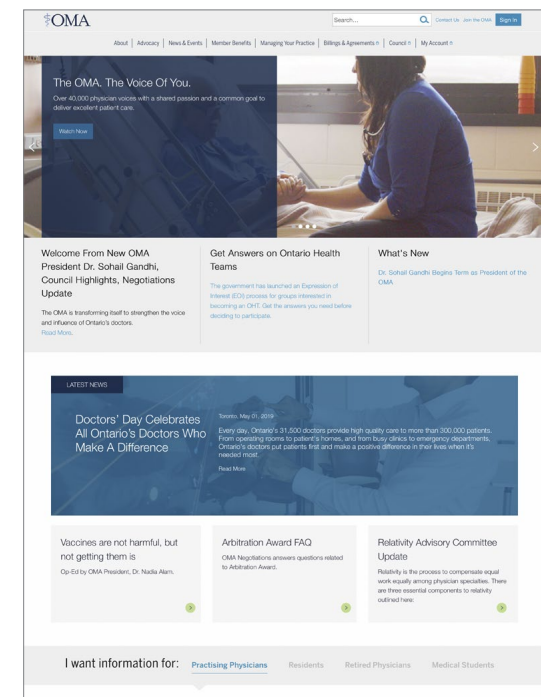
OMA

Search...

Contact Us Join the OMA Sign In

About | Advocacy | News & Events | Member Benefits | Managing Your Practice | Billings & Agreements | Council | My Account

The OMA. The Voice Of You.

Over 40,000 physician voices with a shared passion and a common goal to deliver excellent patient care.

Watch Now

Welcome From New OMA President Dr. Sohail Gandhi, Council Highlights, Negotiations Update

The OMA is transforming itself to strengthen the voice and influence of Ontario's doctors.

Read More.

Get Answers on Ontario Health Teams

The government has launched an Expression of Interest (EOI) process for groups interested in becoming an OHT. Get the answers you need before deciding to participate.

What's New

Dr. Sohail Gandhi Begins Term as President of the OMA

LATEST NEWS

Doctors' Day Celebrates All Ontario's Doctors Who Make A Difference

Toronto, May 01, 2019

Every day, Ontario's 31,500 doctors provide high quality care to more than 300,000 patients. From operating rooms to patient's homes, and from busy clinics to emergency departments, Ontario's doctors put patients first and make a positive difference in their lives when it's needed most.

Read More

Vaccines are not harmful, but not getting them is

Op-Ed by OMA President, Dr. Nadia Alam.

Arbitration Award FAQ

OMA Negotiations answers questions related to Arbitration Award.

Relativity Advisory Committee Update

Relativity is the process to compensate equal work equally among physician specialties. There are three essential components to relativity outlined here:

I want information for: Practising Physicians Residents Retired Physicians Medical Students